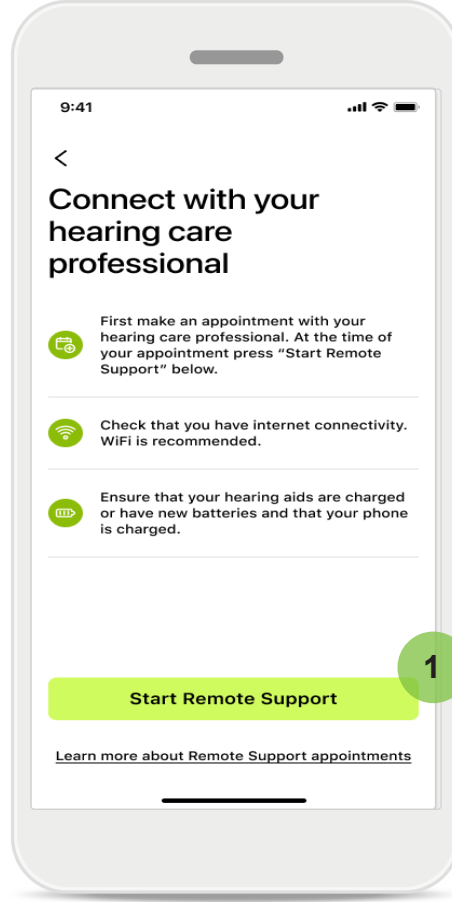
9:41

<

Connect with your hearing care professional

First make an appointment with your hearing care professional. At the time of your appointment press “Start Remote Support” below.

Check that you have internet connectivity. WiFi is recommended.

Ensure that your hearing aids are charged or have new batteries and that your phone is charged.

1

Start Remote Support

Learn more about Remote Support appointments